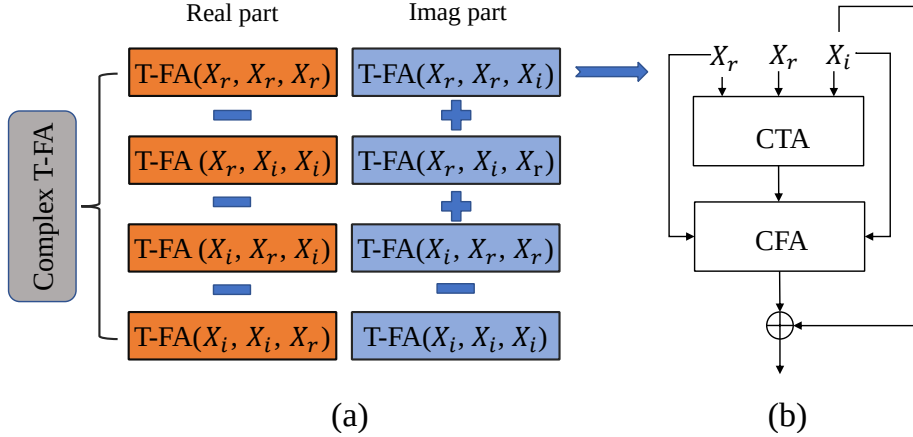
Complex T-FA

Real part

T-FA($X_r$, $X_r$, $X_r$)

T-FA ($X_r$, $X_i$, $X_i$)

T-FA ($X_i$, $X_r$, $X_i$)

T-FA($X_i$, $X_i$, $X_r$)

Imag part

T-FA($X_r$, $X_r$, $X_i$)

T-FA($X_r$, $X_i$, $X_r$)

T-FA($X_i$, $X_r$, $X_r$)

T-FA($X_i$, $X_i$, $X_i$)

$X_r$ $X_r$ $X_i$

CTA

CFA

(a)

(b)